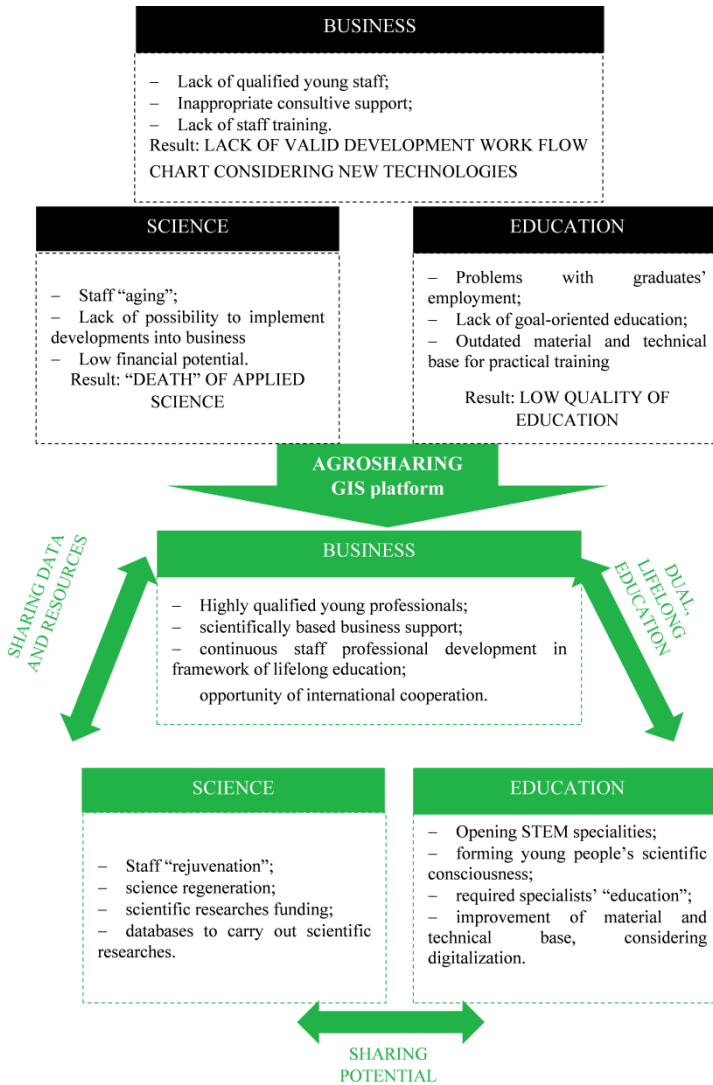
BUSINESS

– Lack of qualified young staff;
– Inappropriate consultive support;
– Lack of staff training.
Result: LACK OF VALID DEVELOPMENT WORK FLOW CHART CONSIDERING NEW TECHNOLOGIES

SCIENCE

– Staff "aging";
– Lack of possibility to implement developments into business
– Low financial potential.
Result: "DEATH" OF APPLIED SCIENCE

EDUCATION

– Problems with graduates' employment;
– Lack of goal-oriented education;
– Outdated material and technical base for practical training
Result: LOW QUALITY OF EDUCATION

AGROSHARING GIS platform

SHARING DATA AND RESOURCES

DUAL, LIFELONG EDUCATION

BUSINESS

– Highly qualified young professionals;
– scientifically based business support;
– continuous staff professional development in framework of lifelong education;
opportunity of international cooperation.

SCIENCE

– Staff "rejuvenation";
– science regeneration;
– scientific researches funding;
– databases to carry out scientific researches.

EDUCATION

– Opening STEM specialities;
– forming young people's scientific consciousness;
– required specialists' "education";
– improvement of material and technical base, considering digitalization.

SHARING POTENTIAL